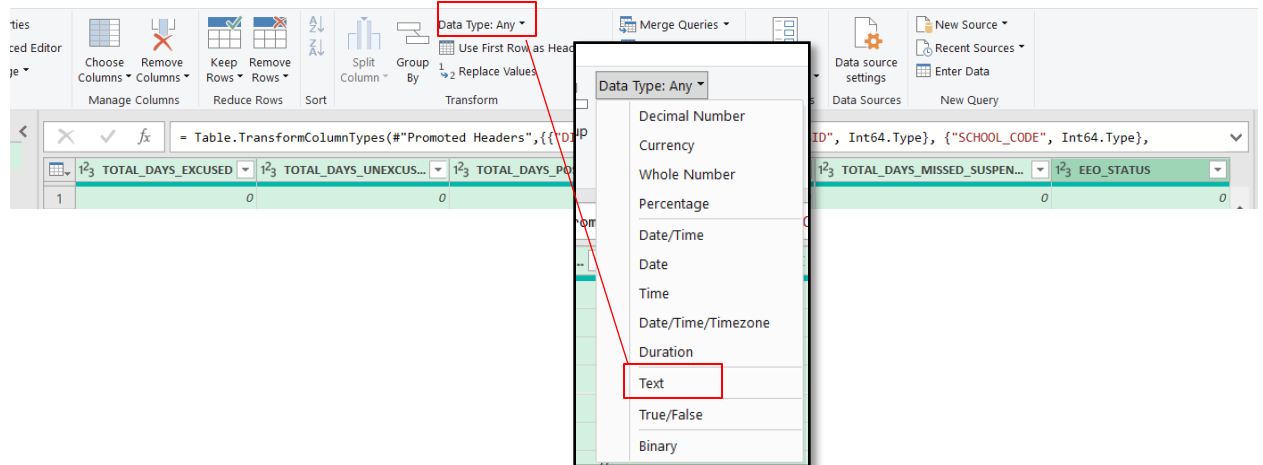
rties
ced Editor
ge

Choose Columns
Remove Columns
Manage Columns

Keep Rows
Remove Rows
Reduce Rows

Sort

Split Column
Group By

Data Type: Any
Use First Row as Head
Replace Values
Transform

Merge Queries

Data source settings
Data Sources

New Source
Recent Sources
Enter Data
New Query

= Table.TransformColumnTypes(#"Promoted Headers",{{"D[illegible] ID", Int64.Type}, {"SCHOOL_CODE", Int64.Type},

| | $1^2_3$ TOTAL_DAYS_EXCUSED | $1^2_3$ TOTAL_DAYS_UNEXCUS... | $1^2_3$ TOTAL_DAYS_PO | $1^2_3$ TOTAL_DAYS_MISSED_SUSPEN... | $1^2_3$ EEO_STATUS |
|---|---|---|---|---|---|
| 1 | 0 | 0 | | 0 | 0 |

Data Type: Any
Decimal Number
Currency
Whole Number
Percentage
Date/Time
Date
Time
Date/Time/Timezone
Duration
Text
True/False
Binary